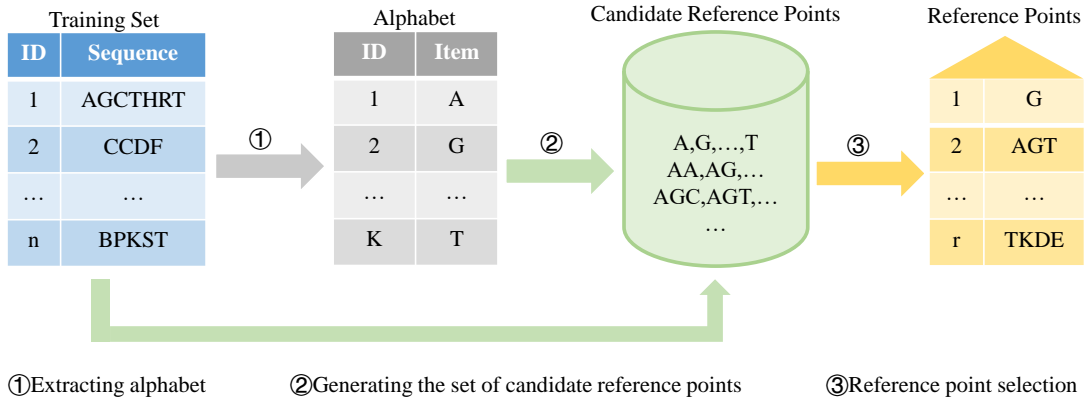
Training Set

| ID | Sequence |
|---|---|
| 1 | AGCTHRT |
| 2 | CCDF |
| … | … |
| n | BPKST |

①

Alphabet

| ID | Item |
|---|---|
| 1 | A |
| 2 | G |
| … | … |
| K | T |

②

Candidate Reference Points

A,G,…,T
AA,AG,…
AGC,AGT,…
…

③

Reference Points

| 1 | G |
|---|---|
| 2 | AGT |
| … | … |
| r | TKDE |

①Extracting alphabet ②Generating the set of candidate reference points ③Reference point selection